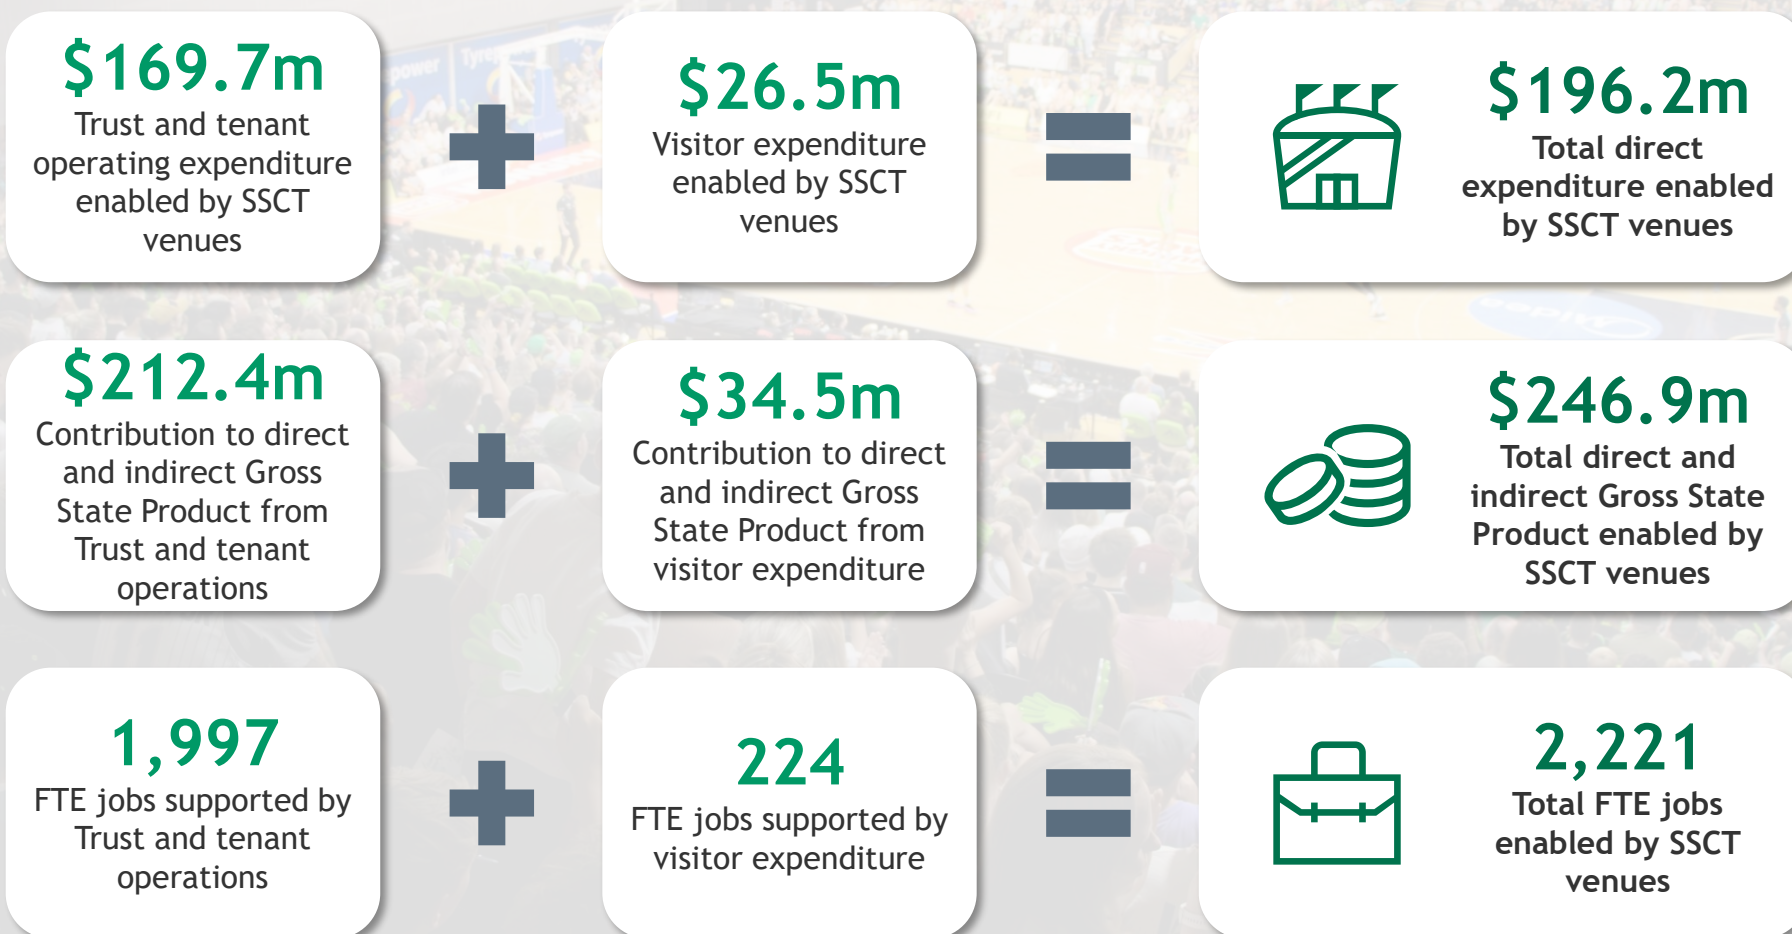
$169.7m
Trust and tenant operating expenditure enabled by SSCT venues

$26.5m
Visitor expenditure enabled by SSCT venues

$196.2m
Total direct expenditure enabled by SSCT venues

$212.4m
Contribution to direct and indirect Gross State Product from Trust and tenant operations

$34.5m
Contribution to direct and indirect Gross State Product from visitor expenditure

$246.9m
Total direct and indirect Gross State Product enabled by SSCT venues

1,997
FTE jobs supported by Trust and tenant operations

224
FTE jobs supported by visitor expenditure

2,221
Total FTE jobs enabled by SSCT venues